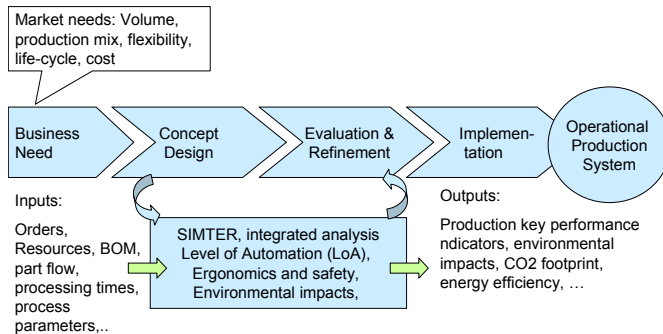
Market needs: Volume, production mix, flexibility, life-cycle, cost

Business Need

Concept Design

Evaluation & Refinement

Implementation

Operational Production System

Inputs:

Orders, Resources, BOM, part flow, processing times, process parameters,..

SIMTER, integrated analysis
Level of Automation (LoA),
Ergonomics and safety,
Environmental impacts,

Outputs:

Production key performance ndicators, environmental impacts, CO2 footprint, energy efficiency, …